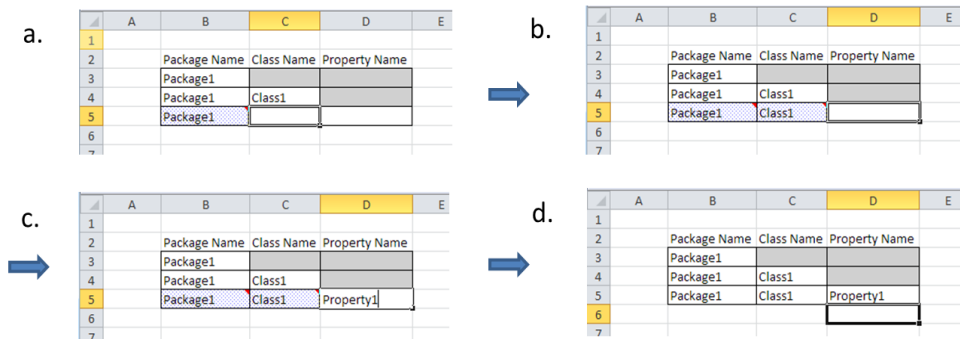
a.

| | A | B | C | D | E |
|---|---|---|---|---|---|
| 1 | | | | | |
| 2 | | Package Name | Class Name | Property Name | |
| 3 | | Package1 | | | |
| 4 | | Package1 | Class1 | | |
| 5 | | Package1 | | | |
| 6 | | | | | |
| 7 | | | | | |

b.

| | A | B | C | D | E |
|---|---|---|---|---|---|
| 1 | | | | | |
| 2 | | Package Name | Class Name | Property Name | |
| 3 | | Package1 | | | |
| 4 | | Package1 | Class1 | | |
| 5 | | Package1 | Class1 | | |
| 6 | | | | | |
| 7 | | | | | |

c.

| | A | B | C | D | E |
|---|---|---|---|---|---|
| 1 | | | | | |
| 2 | | Package Name | Class Name | Property Name | |
| 3 | | Package1 | | | |
| 4 | | Package1 | Class1 | | |
| 5 | | Package1 | Class1 | Property1 | |
| 6 | | | | | |
| 7 | | | | | |

d.

| | A | B | C | D | E |
|---|---|---|---|---|---|
| 1 | | | | | |
| 2 | | Package Name | Class Name | Property Name | |
| 3 | | Package1 | | | |
| 4 | | Package1 | Class1 | | |
| 5 | | Package1 | Class1 | Property1 | |
| 6 | | | | | |
| 7 | | | | | |